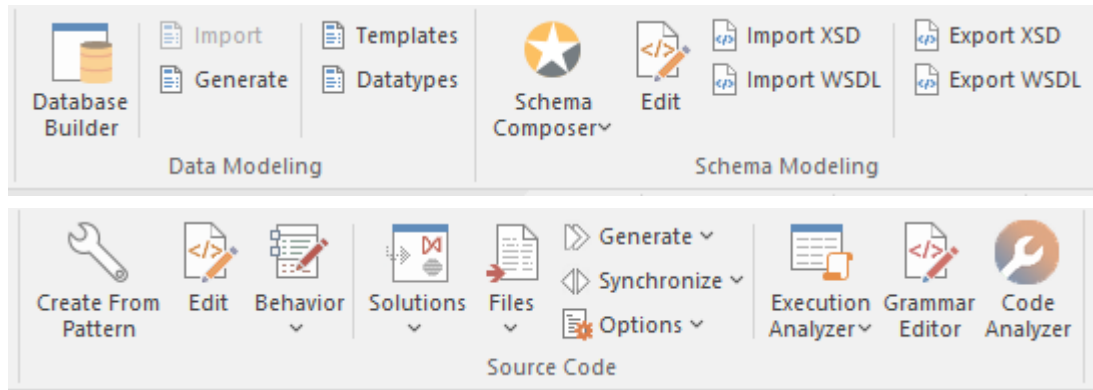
Database Builder
Import
Generate
Templates
Datatypes
Data Modeling

Schema Composer
Edit
Import XSD
Import WSDL
Export XSD
Export WSDL
Schema Modeling

Create From Pattern
Edit
Behavior
Solutions
Files
Generate
Synchronize
Options
Execution Analyzer
Grammar Editor
Code Analyzer
Source Code